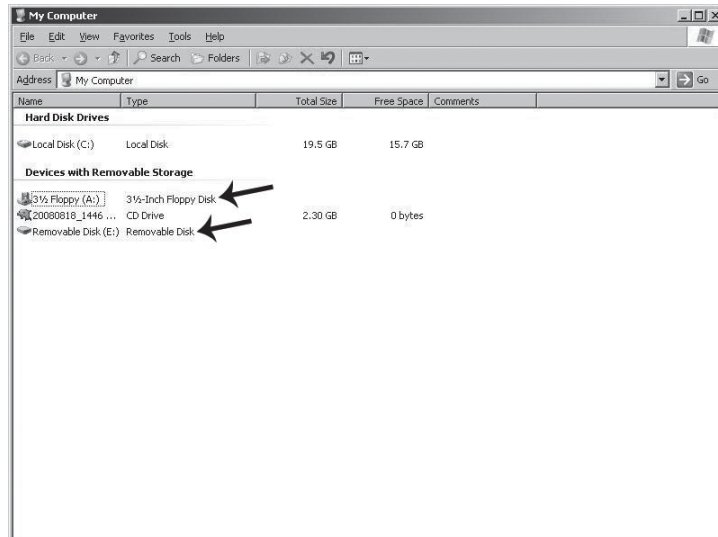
My Computer

File Edit View Favorites Tools Help

Back Search Folders

Address My Computer Go

| Name | Type | Total Size | Free Space | Comments |
|---|---|---|---|---|
| **Hard Disk Drives** | | | | |
| Local Disk (C:) | Local Disk | 19.5 GB | 15.7 GB | |
| **Devices with Removable Storage** | | | | |
| 3½ Floppy (A:) | 3½-Inch Floppy Disk | | | |
| 20080818_1446 ... | CD Drive | 2.30 GB | 0 bytes | |
| Removable Disk (E:) | Removable Disk | | | |